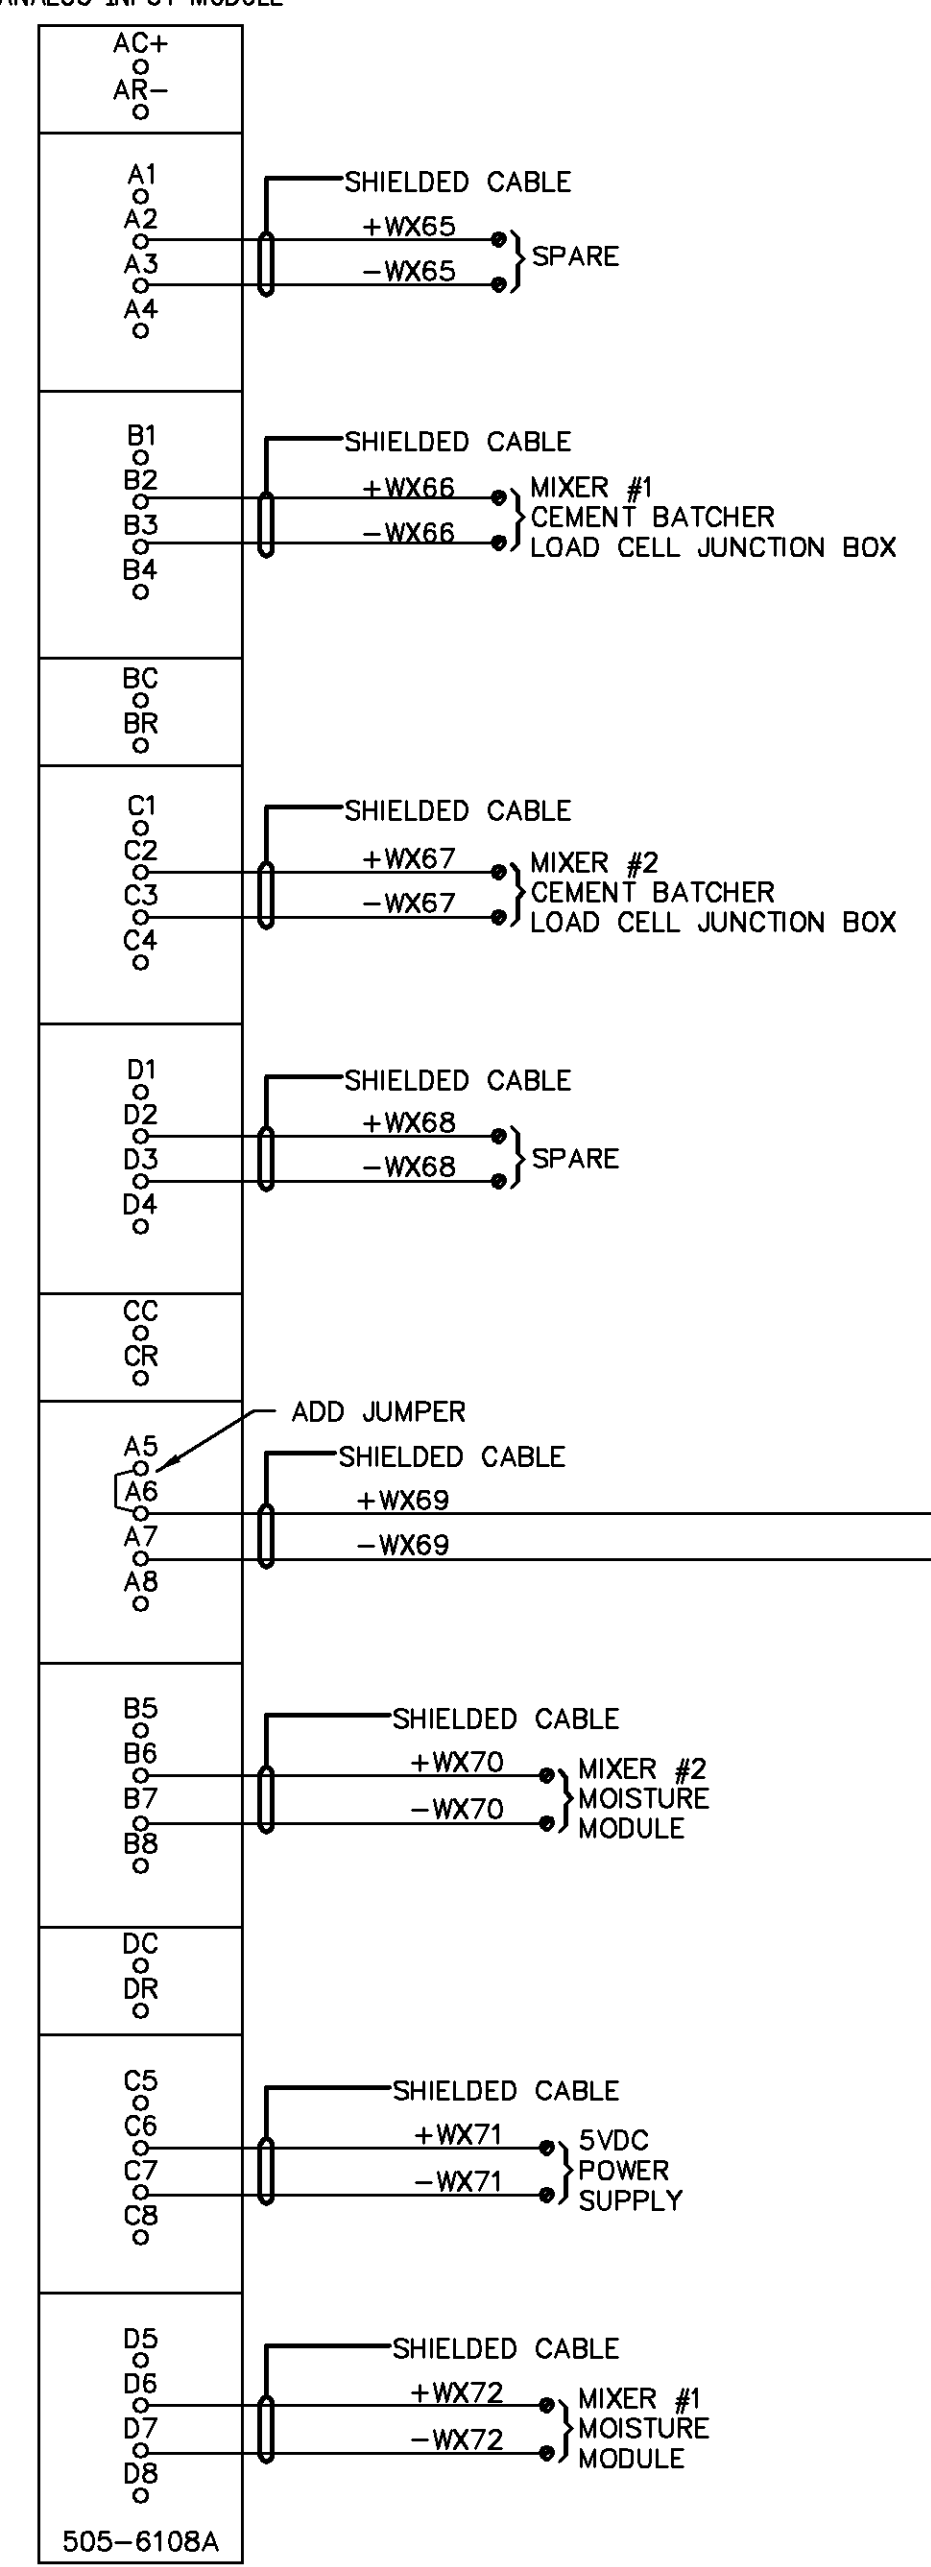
ANALOG INPUT MODULE

AC+
AR−

A1
A2
A3
A4

SHIELDED CABLE
+WX65
−WX65
SPARE

B1
B2
B3
B4

SHIELDED CABLE
+WX66
−WX66
MIXER #1
CEMENT BATCHER
LOAD CELL JUNCTION BOX

BC
BR

C1
C2
C3
C4

SHIELDED CABLE
+WX67
−WX67
MIXER #2
CEMENT BATCHER
LOAD CELL JUNCTION BOX

D1
D2
D3
D4

SHIELDED CABLE
+WX68
−WX68
SPARE

CC
CR

ADD JUMPER
A5
A6
A7
A8

SHIELDED CABLE
+WX69
−WX69

B5
B6
B7
B8

SHIELDED CABLE
+WX70
−WX70
MIXER #2
MOISTURE
MODULE

DC
DR

C5
C6
C7
C8

SHIELDED CABLE
+WX71
−WX71
5VDC
POWER
SUPPLY

D5
D6
D7
D8

SHIELDED CABLE
+WX72
−WX72
MIXER #1
MOISTURE
MODULE

505−6108A